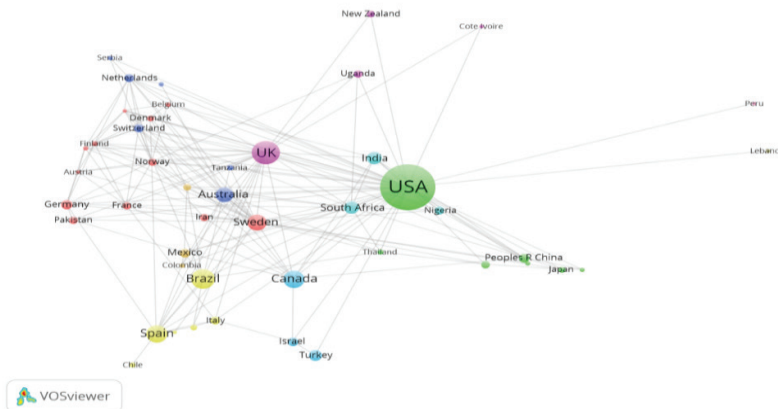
New Zealand
Cote d'ivoire
Serbia
Netherlands
Uganda
Belgium
Peru
Denmark
Switzerland
Finland
UK
India
Lebanon
Norway
Tanzania
Austria
USA
Australia
Germany
France
South Africa
Nigeria
Sweden
Pakistan
Iran
Mexico
Thailand
Peoples R China
Colombia
Japan
Brazil
Canada
Italy
Spain
Israel
Turkey
Chile
VOSviewer